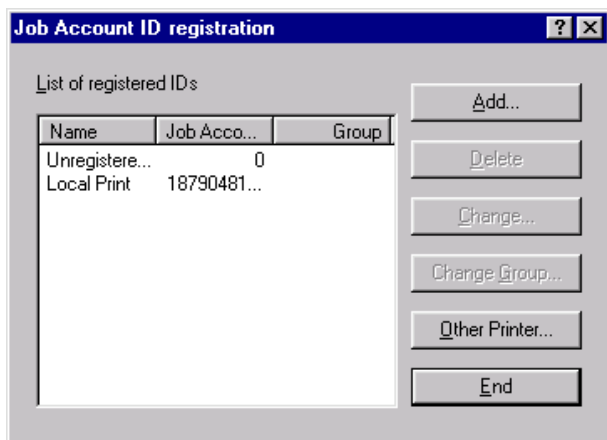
Job Account ID registration

?

X

List of registered IDs

| Name | Job Acco... | Group |
|---|---|---|
| Unregistere... | 0 | |
| Local Print | 18790481... | |

Add...

Delete

Change...

Change Group...

Other Printer...

End